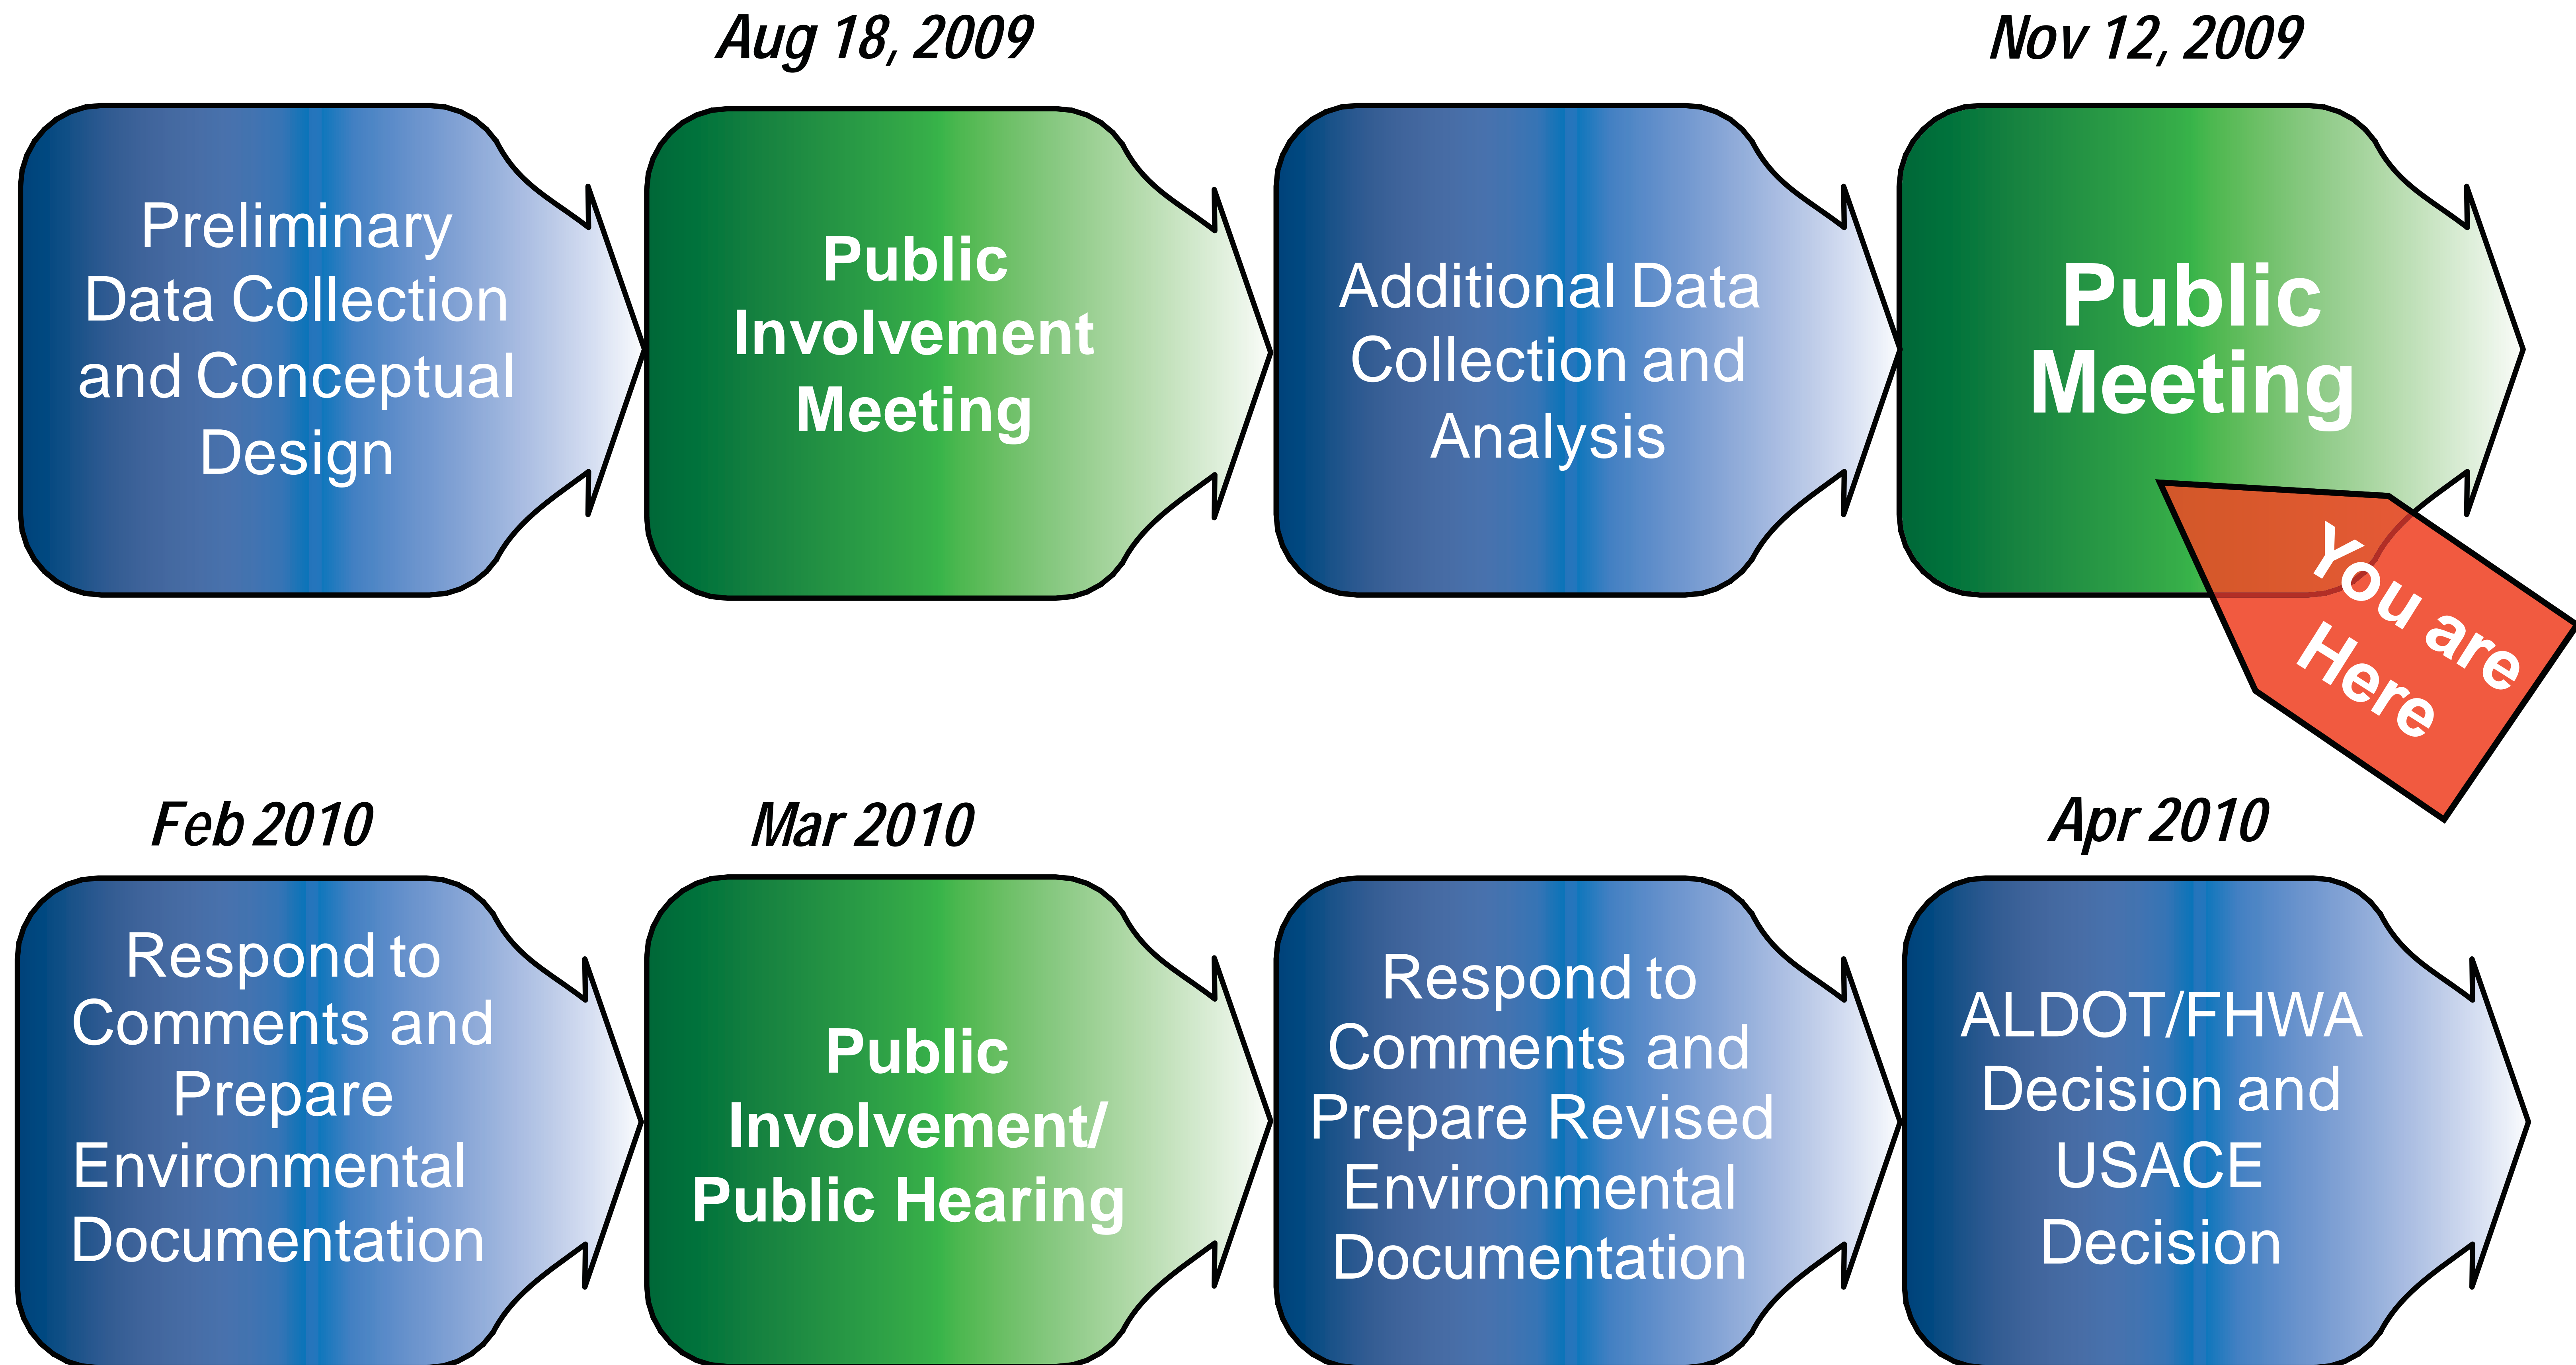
Preliminary Data Collection and Conceptual Design

Aug 18, 2009

Public Involvement Meeting

Additional Data Collection and Analysis

Nov 12, 2009

Public Meeting

You are Here

Feb 2010

Respond to Comments and Prepare Environmental Documentation

Mar 2010

Public Involvement/ Public Hearing

Respond to Comments and Prepare Revised Environmental Documentation

Apr 2010

ALDOT/FHWA Decision and USACE Decision